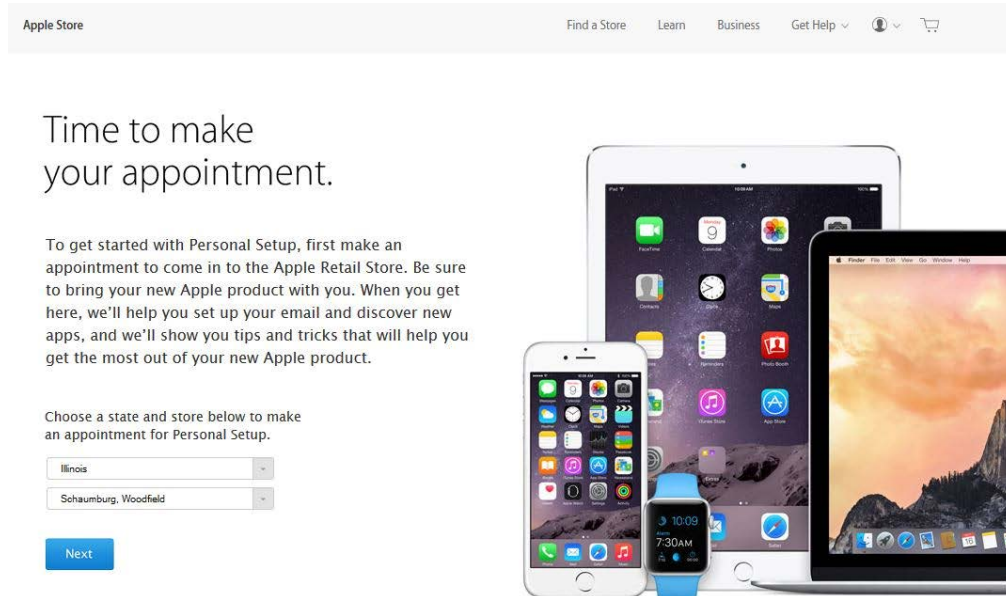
Apple Store

Find a Store Learn Business Get Help

Time to make your appointment.

To get started with Personal Setup, first make an appointment to come in to the Apple Retail Store. Be sure to bring your new Apple product with you. When you get here, we'll help you set up your email and discover new apps, and we'll show you tips and tricks that will help you get the most out of your new Apple product.

Choose a state and store below to make an appointment for Personal Setup.

Illinois

Schaumburg, Woodfield

Next

10:09
7:30AM